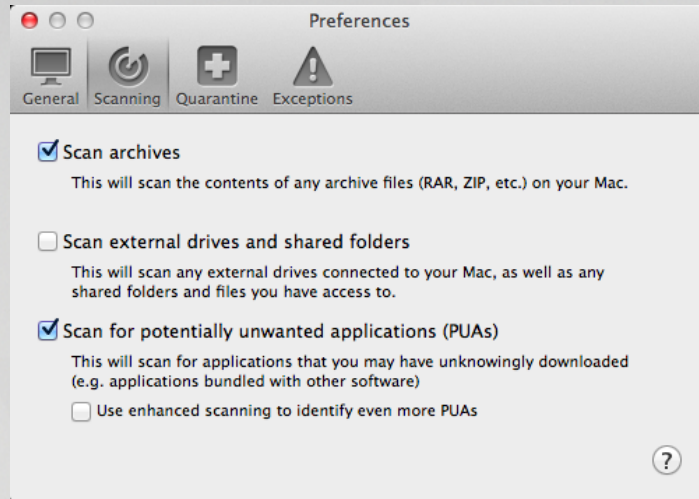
Preferences

General Scanning Quarantine Exceptions

Scan archives
This will scan the contents of any archive files (RAR, ZIP, etc.) on your Mac.

Scan external drives and shared folders
This will scan any external drives connected to your Mac, as well as any shared folders and files you have access to.

Scan for potentially unwanted applications (PUAs)
This will scan for applications that you may have unknowingly downloaded (e.g. applications bundled with other software)

Use enhanced scanning to identify even more PUAs

?